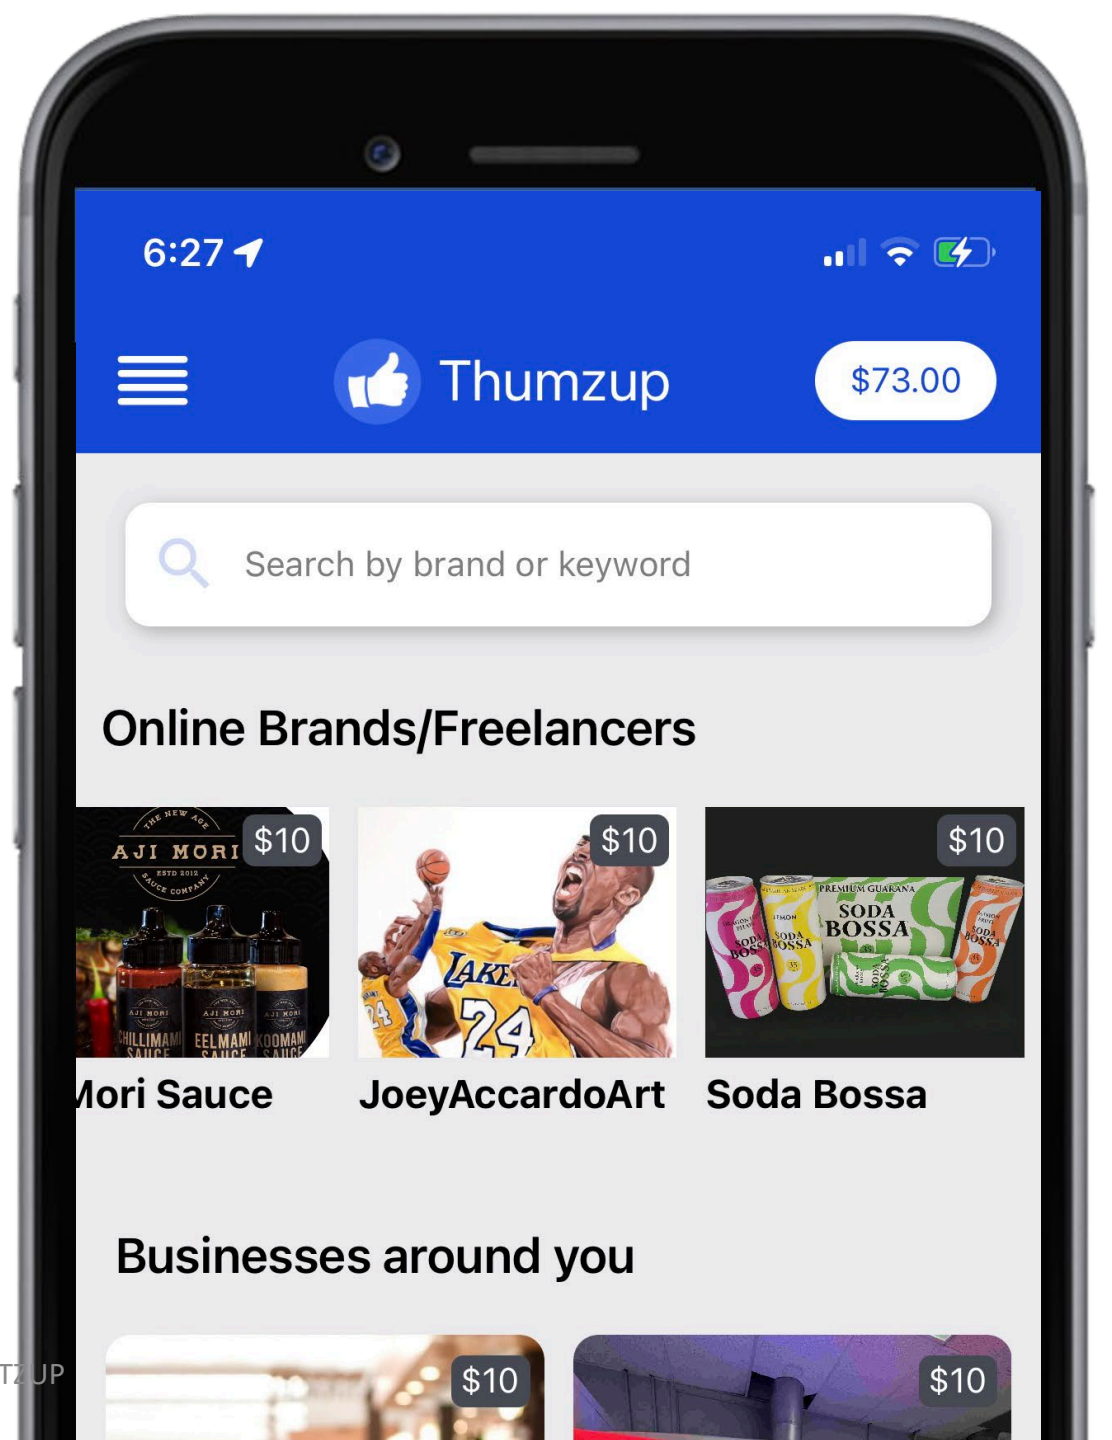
6:27

Thumzup

$73.00

Search by brand or keyword

Online Brands/Freelancers

THE NEW AGE
AJI MORI
ESTD 2012
SAUCE COMPANY
$10
AJI MORI
CHILLIMAMI SAUCE
AJI MORI
EELMAMI SAUCE
AJI MORI
KOOMAMI SAUCE
Mori Sauce

$10
LAKERS
24
JoeyAccardoArt

$10
PREMIUM GUARANA
SODA BOSSA
SODA BOSSA
SODA BOSSA
SODA BOSSA
Soda Bossa

Businesses around you

TZUP

$10

$10